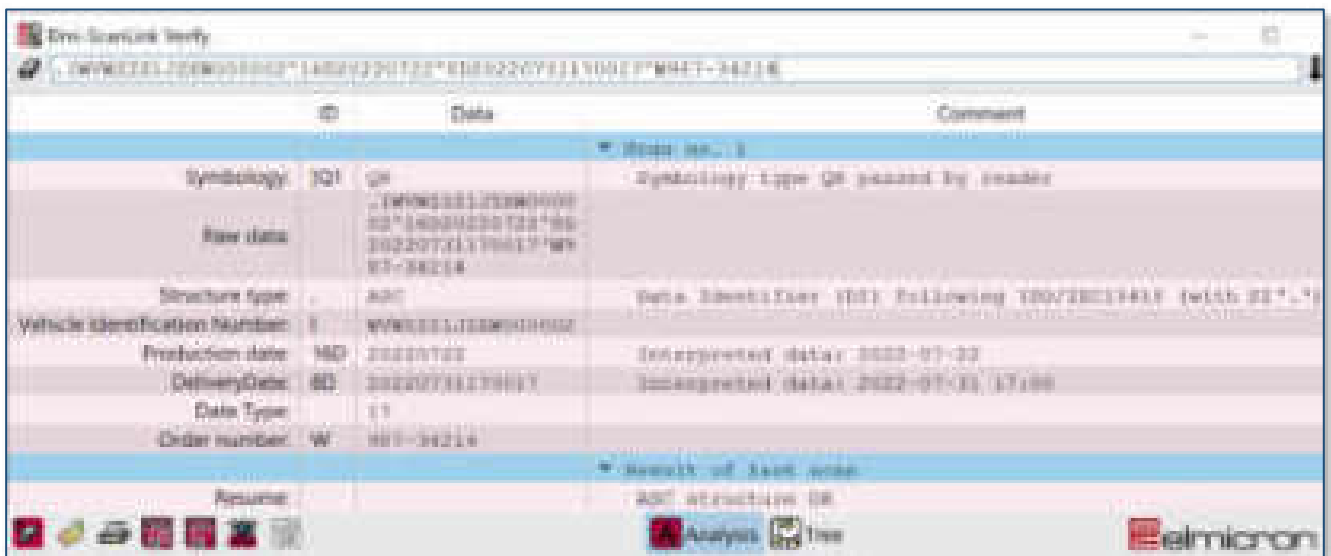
Elmi-ScanLink Verify

.IWVWZZZ1JZ0W000002*16D20220722*8D202207311700*17*W987-34214

| | ID | Data | Comment |
|---|---|---|---|
| | | ▼ Scan no. 1 | |
| Symbology: | ]Q1 | QR | Symbology type QR passed by reader |
| Raw data: | | .IWVWZZZ1JZ0W000002*16D20220722*8D202207311700*17*W987-34214 | |
| Structure type: | . | ASC | Data Identifier (DI) following ISO/IEC15418 (with 22*.*) |
| Vehicle Identification Number: | I | WVWZZZ1JZ0W000002 | |
| Production date: | 16D | 20220722 | Interpreted data: 2022-07-22 |
| DeliveryDate: | 8D | 202207311700 | Interpreted data: 2022-07-31 17:00 |
| Data Type: | | 17 | |
| Order number: | W | 987-34214 | |
| | | ▼ Result of last scan | |
| Resume: | | ASC structure OK | |

Analysis Tree

elmicron